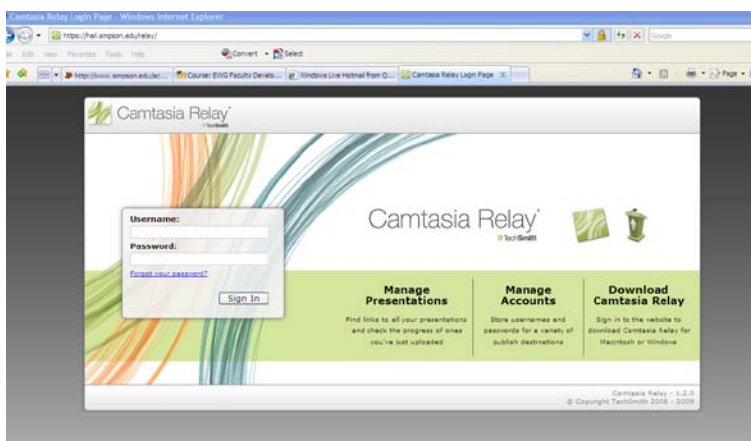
Camtasia Relay Login Page - Windows Internet Explorer

https://hal.simpson.edu/relay/

Google

ile Edit View Favorites Tools Help

Convert Select

http://www.simpson.edu/ac... Course: EWG Faculty Develo... Windows Live Hotmail from Q... Camtasia Relay Login Page

Page

Camtasia Relay
TechSmith

Username:

Password:

Forgot your password?

Sign In

Camtasia Relay
TechSmith

Manage Presentations

Find links to all your presentations and check the progress of ones you've just uploaded

Manage Accounts

Store usernames and passwords for a variety of publish destinations

Download Camtasia Relay

Sign in to the website to download Camtasia Relay for Macintosh or Windows

Camtasia Relay - 1.2.0
© Copyright TechSmith 2008 - 2009